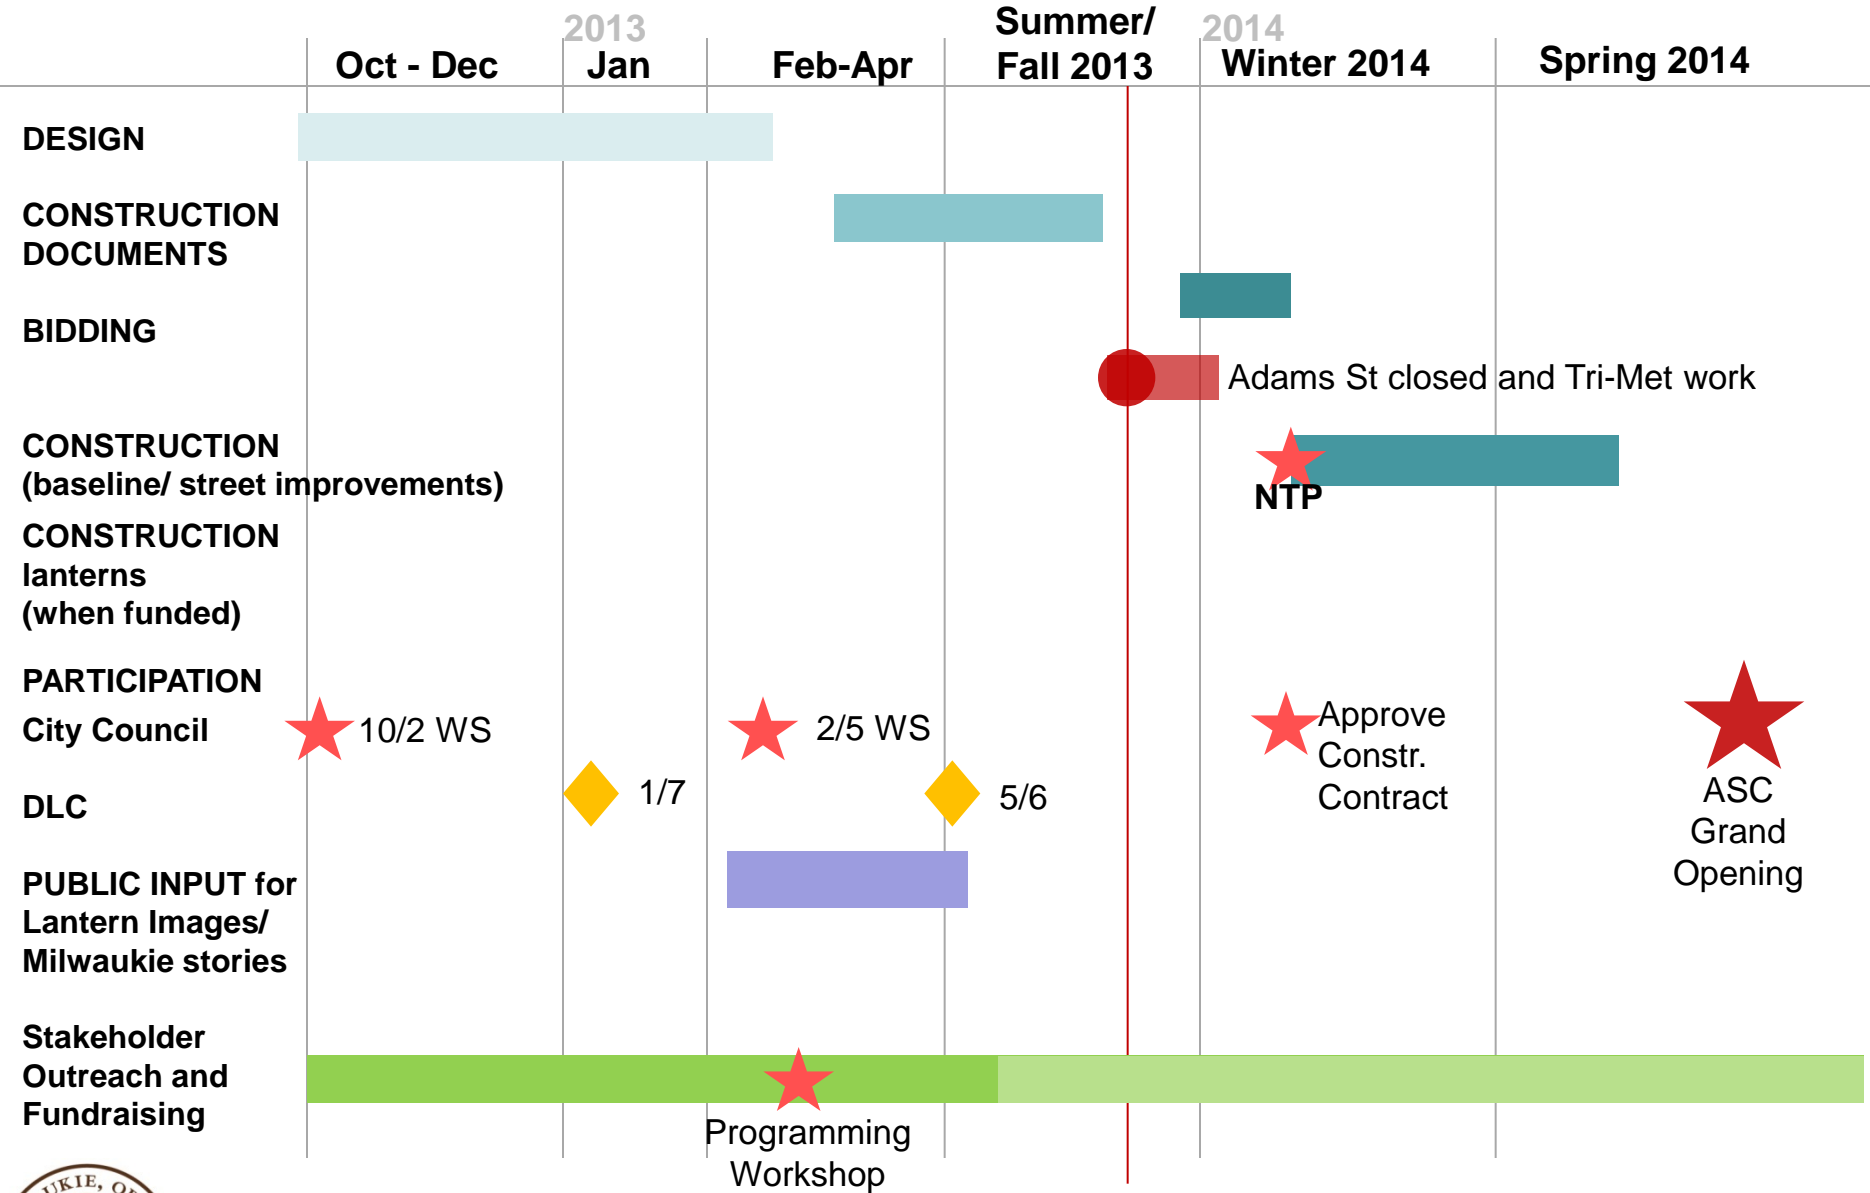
2013 2014

| | Oct - Dec | Jan | Feb-Apr | Summer/ Fall 2013 | Winter 2014 | Spring 2014 |
|---|---|---|---|---|---|---|

DESIGN

CONSTRUCTION DOCUMENTS

BIDDING

Adams St closed and Tri-Met work

CONSTRUCTION (baseline/ street improvements)

NTP

CONSTRUCTION lanterns (when funded)

PARTICIPATION

City Council

10/2 WS

2/5 WS

Approve Constr. Contract

ASC Grand Opening

DLC

1/7

5/6

PUBLIC INPUT for Lantern Images/ Milwaukie stories

Stakeholder Outreach and Fundraising

Programming Workshop

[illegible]UKIE, O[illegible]